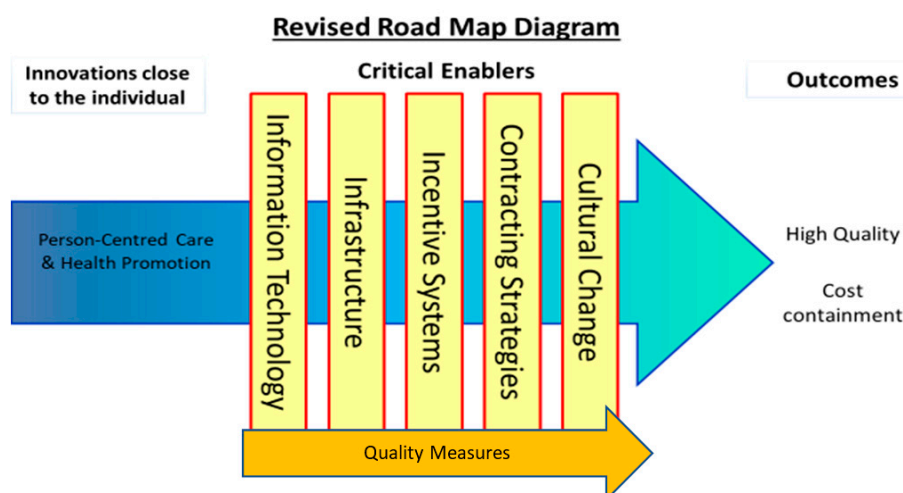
Revised Road Map Diagram

Innovations close to the individual

Critical Enablers

Outcomes

Person-Centred Care & Health Promotion

Information Technology

Infrastructure

Incentive Systems

Contracting Strategies

Cultural Change

High Quality

Cost containment

Quality Measures